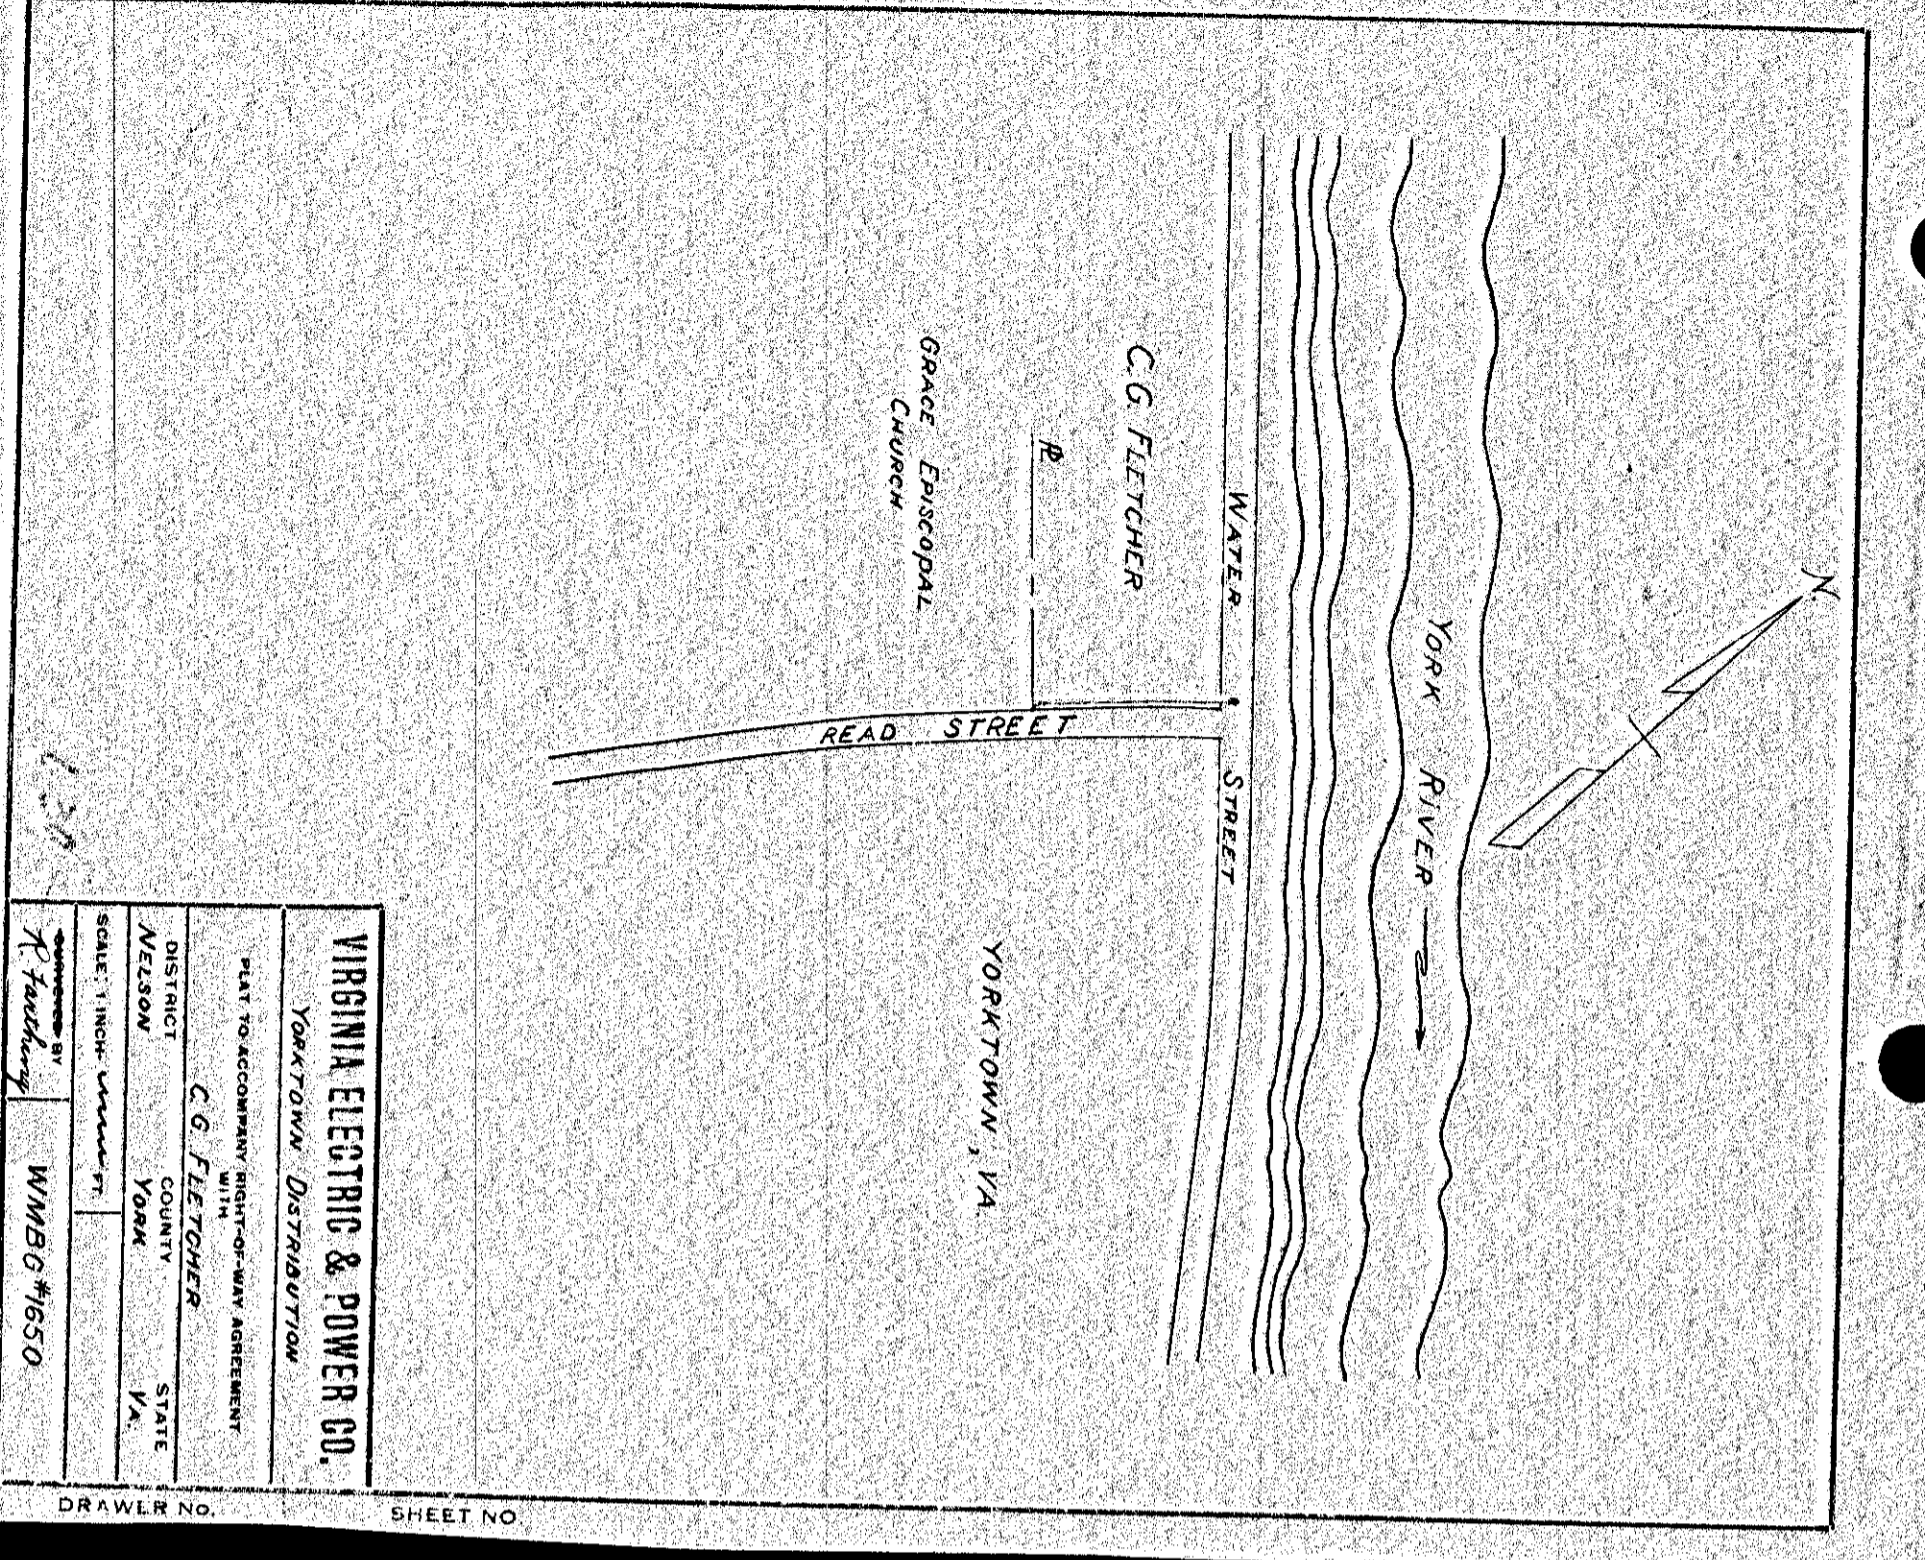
N

YORK RIVER

WATER STREET

C.G. FLETCHER

℄

GRACE EPISCOPAL CHURCH

READ STREET

YORKTOWN, VA.

VIRGINIA ELECTRIC & POWER CO.

YORKTOWN DISTRIBUTION

PLAT TO ACCOMPANY RIGHT-OF-WAY AGREEMENT WITH

C.G. FLETCHER

| DISTRICT | COUNTY | STATE |
|---|---|---|
| NELSON | YORK | VA. |

SCALE: 1 INCH - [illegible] FT.

SURVEYED BY R. Faithey

WMBG #1650

DRAWER NO.

SHEET NO.